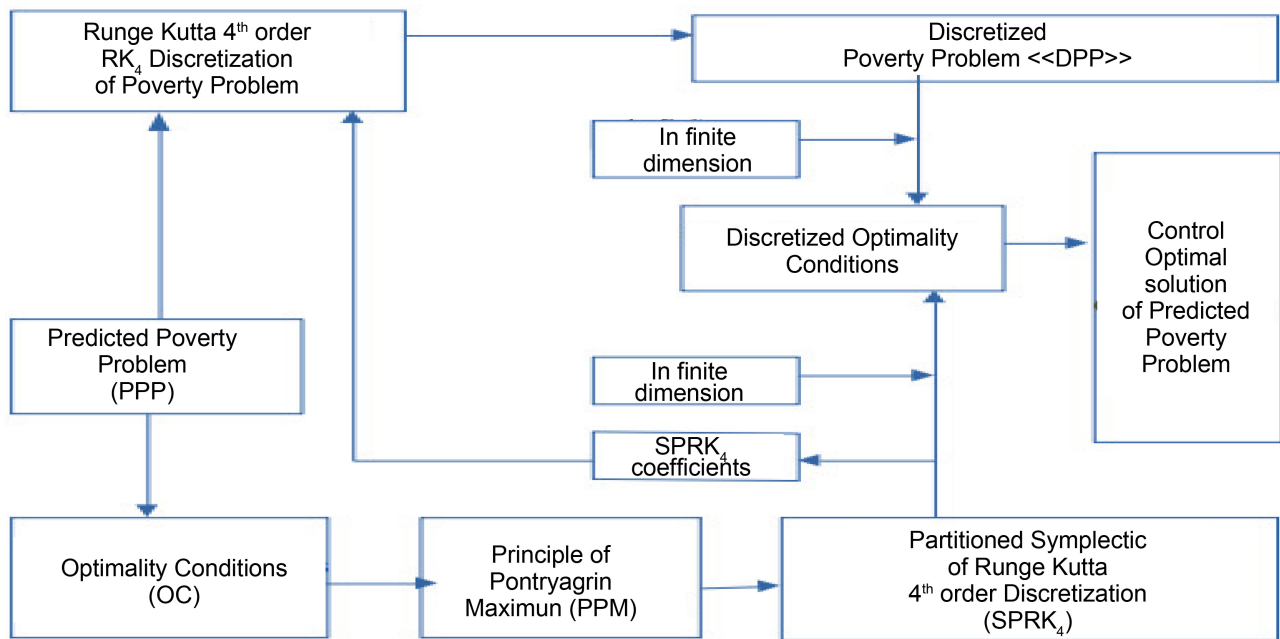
Runge Kutta 4$^{th}$ order RK$_4$ Discretization of Poverty Problem

Discretized Poverty Problem <<DPP>>

In finite dimension

Discretized Optimality Conditions

Control Optimal solution of Predicted Poverty Problem

Predicted Poverty Problem (PPP)

In finite dimension

SPRK$_4$ coefficients

Optimality Conditions (OC)

Principle of Pontryagrin Maximun (PPM)

Partitioned Symplectic of Runge Kutta 4$^{th}$ order Discretization (SPRK$_4$)